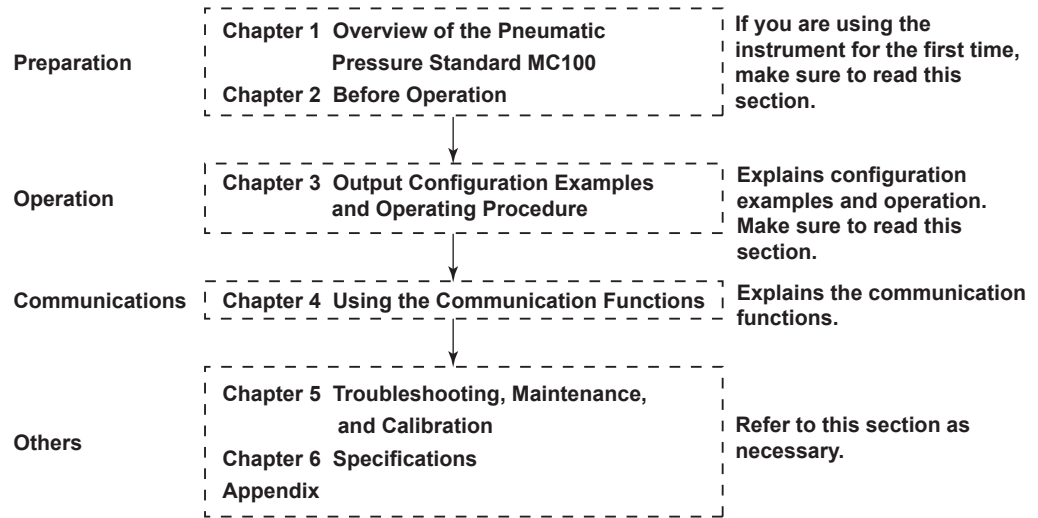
Preparation

Chapter 1 Overview of the Pneumatic Pressure Standard MC100
Chapter 2 Before Operation

If you are using the instrument for the first time, make sure to read this section.

Operation

Chapter 3 Output Configuration Examples and Operating Procedure

Explains configuration examples and operation. Make sure to read this section.

Communications

Chapter 4 Using the Communication Functions

Explains the communication functions.

Others

Chapter 5 Troubleshooting, Maintenance, and Calibration
Chapter 6 Specifications
Appendix

Refer to this section as necessary.